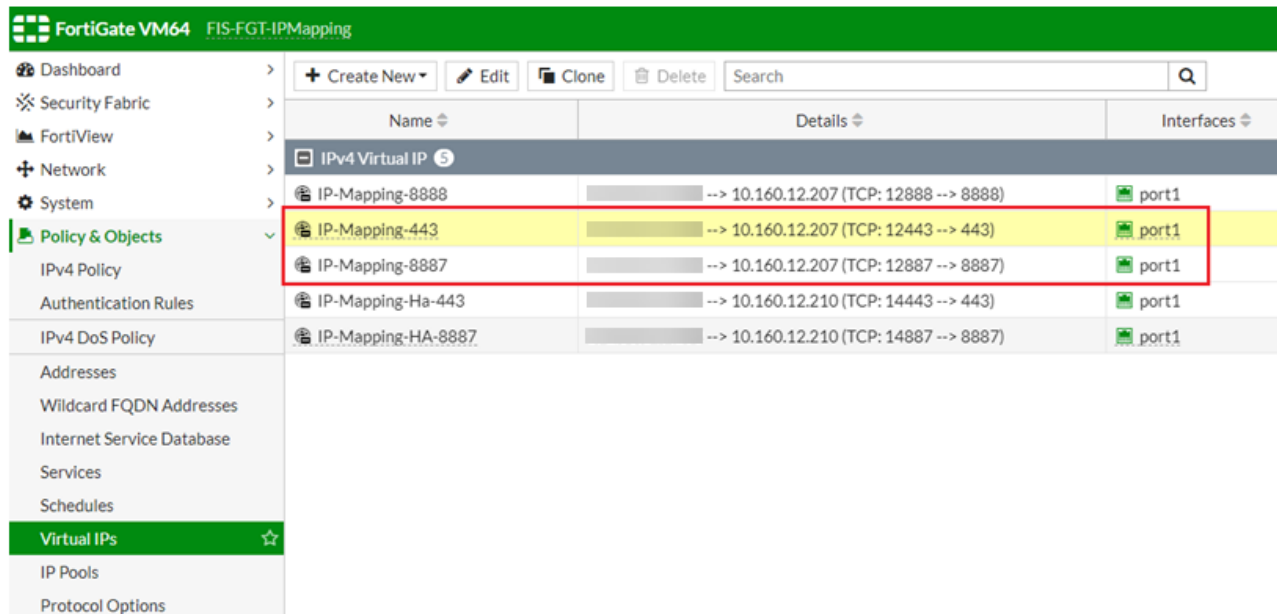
FortiGate VM64 FIS-FGT-IPMapping

Dashboard
Security Fabric
FortiView
Network
System
Policy & Objects
IPv4 Policy
Authentication Rules
IPv4 DoS Policy
Addresses
Wildcard FQDN Addresses
Internet Service Database
Services
Schedules
Virtual IPs
IP Pools
Protocol Options

+ Create New Edit Clone Delete Search

| Name | Details | Interfaces |
|---|---|---|
| IPv4 Virtual IP 5 | | |
| IP-Mapping-8888 | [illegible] --> 10.160.12.207 (TCP: 12888 --> 8888) | port1 |
| IP-Mapping-443 | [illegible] --> 10.160.12.207 (TCP: 12443 --> 443) | port1 |
| IP-Mapping-8887 | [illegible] --> 10.160.12.207 (TCP: 12887 --> 8887) | port1 |
| IP-Mapping-Ha-443 | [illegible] --> 10.160.12.210 (TCP: 14443 --> 443) | port1 |
| IP-Mapping-HA-8887 | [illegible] --> 10.160.12.210 (TCP: 14887 --> 8887) | port1 |